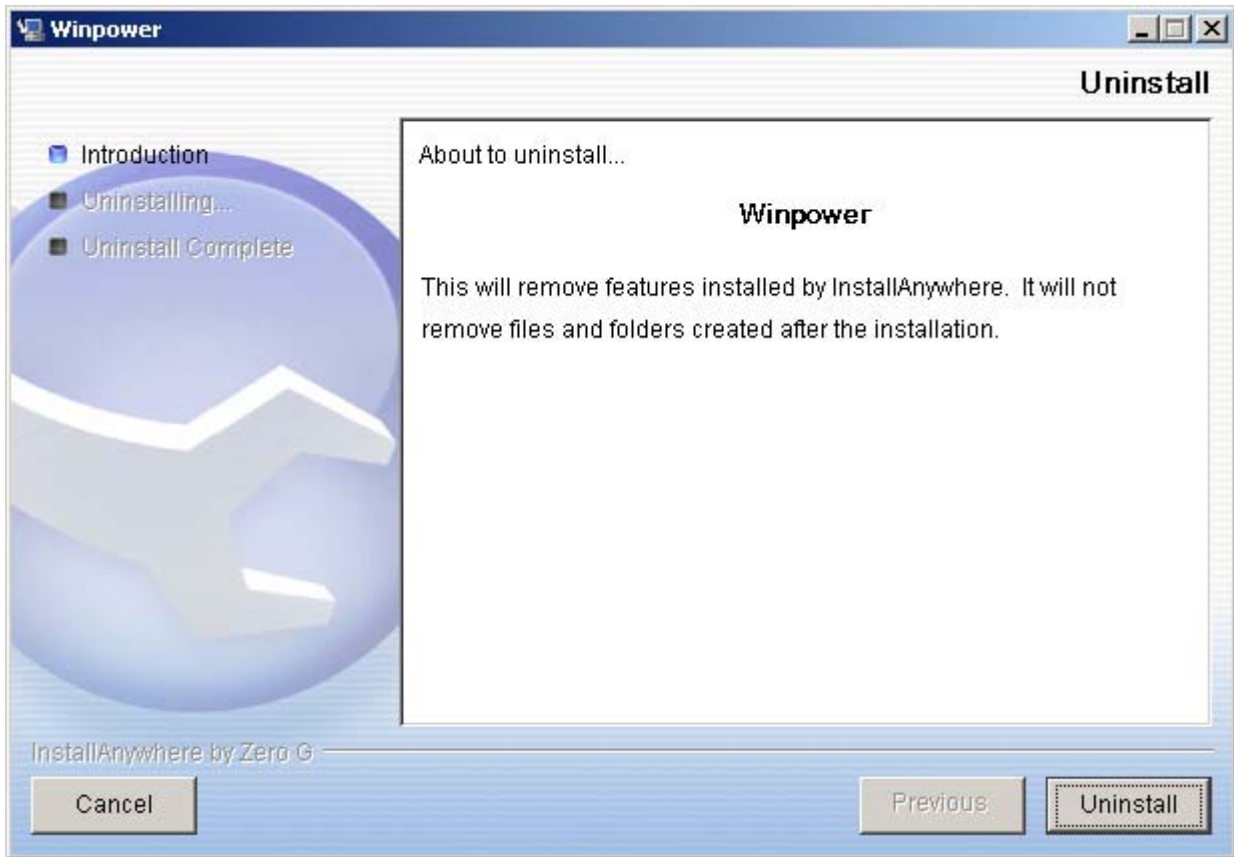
Winpower

Uninstall

Introduction
Uninstalling...
Uninstall Complete

About to uninstall...

Winpower

This will remove features installed by InstallAnywhere. It will not remove files and folders created after the installation.

InstallAnywhere by Zero G

Cancel

Previous

Uninstall